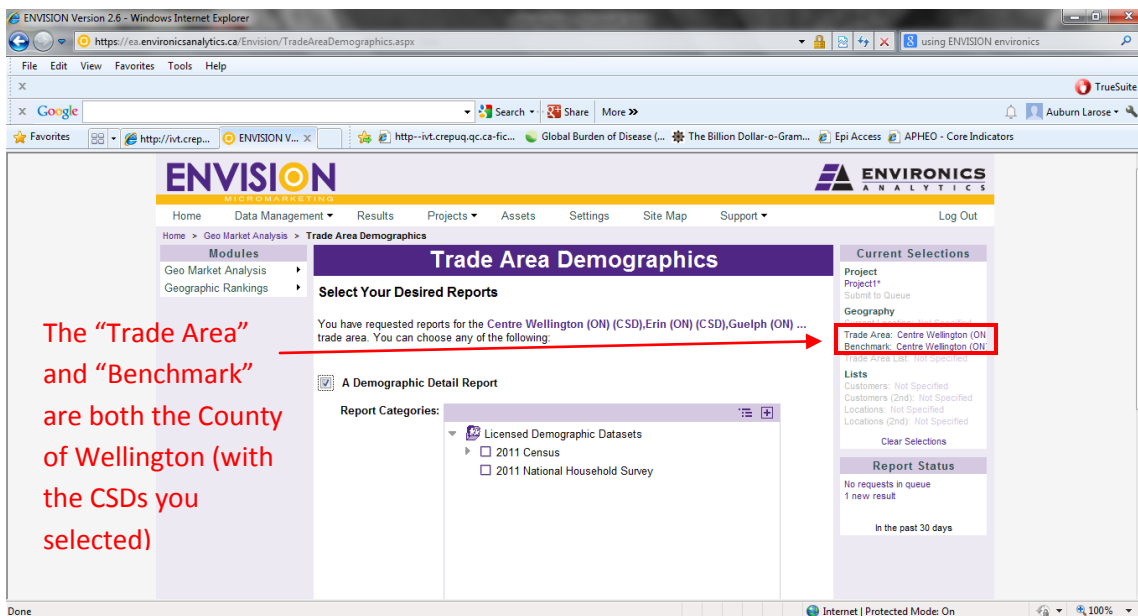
ENVISION Version 2.6 - Windows Internet Explorer
https://ea.environicsanalytics.ca/Envision/TradeAreaDemographics.aspx
using ENVISION environics
File Edit View Favorites Tools Help
TrueSuite
Google
Search Share More »
Auburn Larose
Favorites http://ivt.crep... ENVISION V... http--ivt.crepuq.qc.ca-fic... Global Burden of Disease (... The Billion Dollar-o-Gram... Epi Access APHEO - Core Indicators

ENVISION MICROMARKETING
ENVIRONICS ANALYTICS
Home Data Management Results Projects Assets Settings Site Map Support Log Out
Home > Geo Market Analysis > Trade Area Demographics

Modules
Geo Market Analysis
Geographic Rankings

Trade Area Demographics
Select Your Desired Reports
You have requested reports for the Centre Wellington (ON) (CSD),Erin (ON) (CSD),Guelph (ON) ... trade area. You can choose any of the following:

A Demographic Detail Report
Report Categories:
Licensed Demographic Datasets
2011 Census
2011 National Household Survey

Current Selections
Project
Project1*
Submit to Queue
Geography
Trade Area: Centre Wellington (ON
Benchmark: Centre Wellington (ON
Trade Area List: Not Specified
Lists
Customers: Not Specified
Customers (2nd): Not Specified
Locations: Not Specified
Locations (2nd): Not Specified
Clear Selections

Report Status
No requests in queue
1 new result
In the past 30 days

The “Trade Area” and “Benchmark” are both the County of Wellington (with the CSDs you selected)

Done
Internet | Protected Mode: On
100%